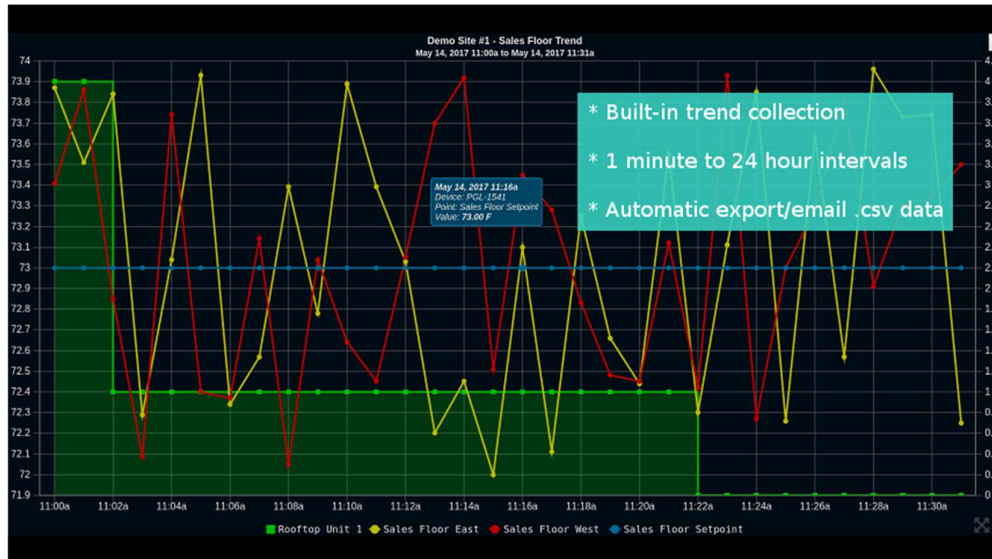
Demo Site #1 - Sales Floor Trend
May 14, 2017 11:00a to May 14, 2017 11:31a

74
73.9
73.8
73.7
73.6
73.5
73.4
73.3
73.2
73.1
73
72.9
72.8
72.7
72.6
72.5
72.4
72.3
72.2
72.1
72
71.9

4.
4.
3.
3.
3.
3.
3.
3.
2.
2.
2.
2.
2.
1.
1.
1.
1.
1.
0.
0.
0.
0.

May 14, 2017 11:16a
Device: PGL-1541
Point: Sales Floor Setpoint
Value: 73.00 F

* Built-in trend collection
* 1 minute to 24 hour intervals
* Automatic export/email .csv data

11:00a 11:02a 11:04a 11:06a 11:08a 11:10a 11:12a 11:14a 11:16a 11:18a 11:20a 11:22a 11:24a 11:26a 11:28a 11:30a

Rooftop Unit 1  Sales Floor East  Sales Floor West  Sales Floor Setpoint